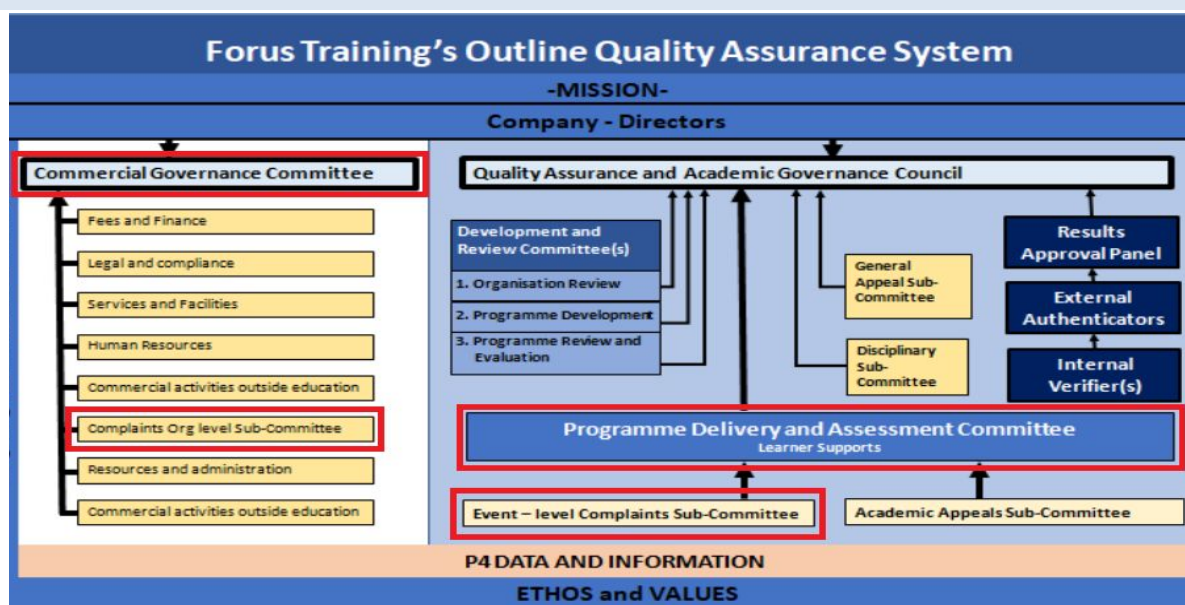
Forus Training's Outline Quality Assurance System

-MISSION-

Company - Directors

Commercial Governance Committee

Fees and Finance

Legal and compliance

Services and Facilities

Human Resources

Commercial activities outside education

Complaints Org level Sub-Committee

Resources and administration

Commercial activities outside education

Quality Assurance and Academic Governance Council

Development and Review Committee(s)

1. Organisation Review

2. Programme Development

3. Programme Review and Evaluation

General Appeal Sub-Committee

Disciplinary Sub-Committee

Results Approval Panel

External Authenticators

Internal Verifier(s)

Programme Delivery and Assessment Committee
Learner Supports

Event – level Complaints Sub-Committee

Academic Appeals Sub-Committee

P4 DATA AND INFORMATION

ETHOS and VALUES